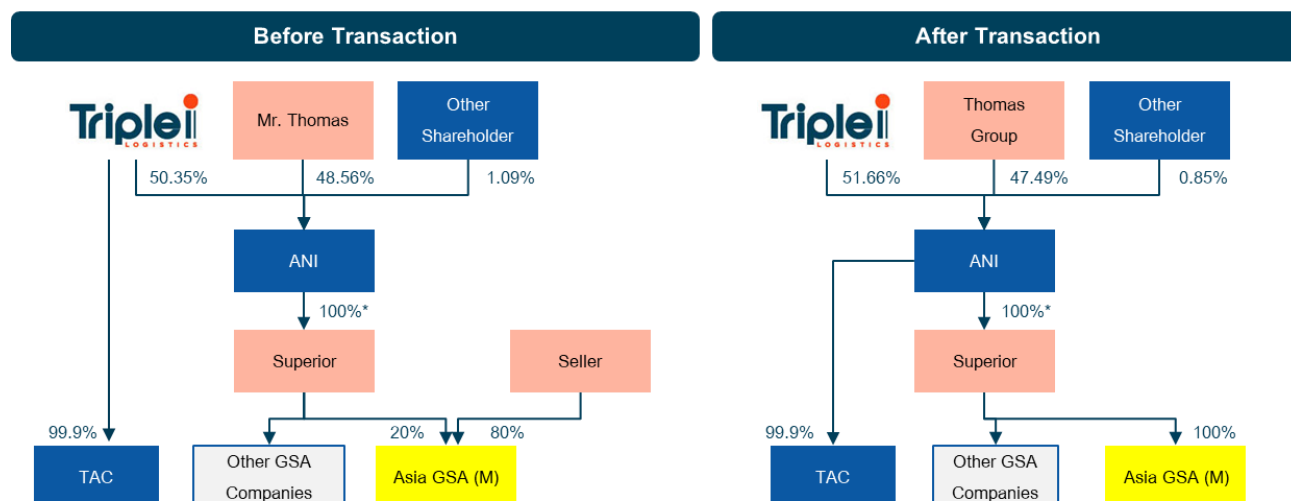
Before Transaction

Triplei LOGISTICS

Mr. Thomas

Other Shareholder

50.35%

48.56%

1.09%

ANI

100%*

Superior

Seller

99.9%

20%

80%

TAC

Other GSA Companies

Asia GSA (M)

After Transaction

Triplei LOGISTICS

Thomas Group

Other Shareholder

51.66%

47.49%

0.85%

ANI

100%*

Superior

99.9%

100%

TAC

Other GSA Companies

Asia GSA (M)